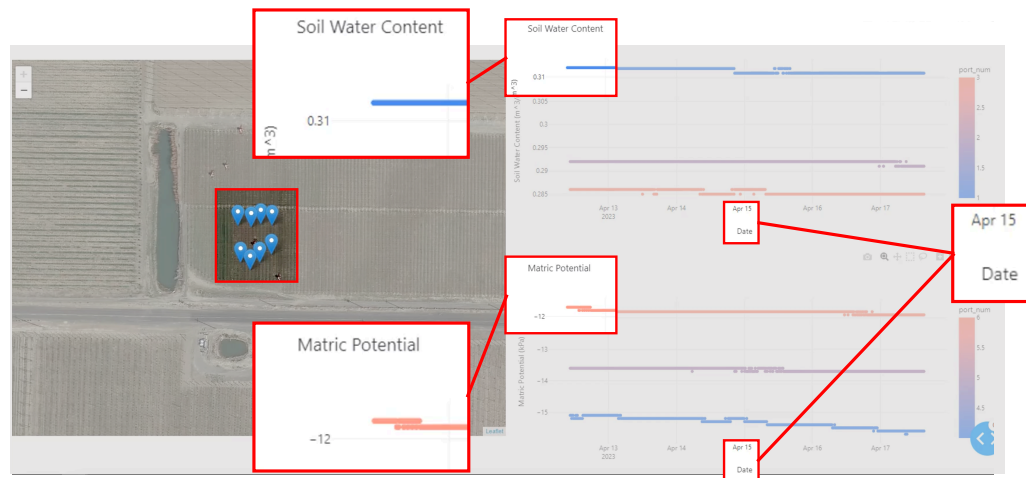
Soil Water Content

0.31

m^3)

Matric Potential

−12

+
−

Leaflet

Soil Water Content

0.31
0.305
0.3
0.295
0.29
0.285

Soil Water Content (m^3/m^3)

Apr 13
2023
Apr 14
Apr 15
Apr 16
Apr 17

Date

port_num
3
2.5
2
1.5
1

Apr 15

Date

Matric Potential

−12
−13
−14
−15

Matric Potential (kPa)

Apr 13
2023
Apr 14
Apr 15
Apr 16
Apr 17

Date

port_num
6
5.5
5
4.5